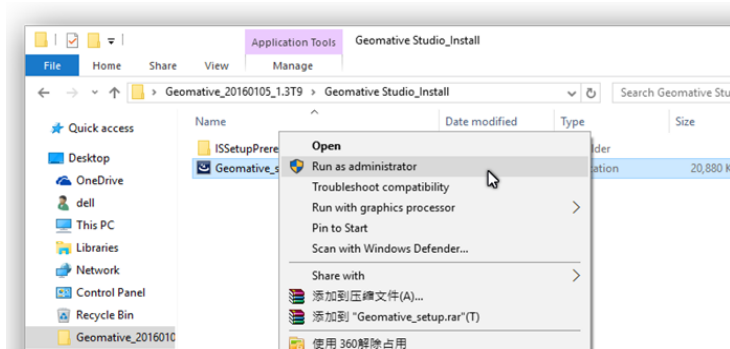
Application Tools Geomative Studio_Install

File Home Share View Manage

Geomative_20160105_1.3T9 > Geomative Studio_Install

Search Geomative Stu

Quick access

Desktop

OneDrive

dell

This PC

Libraries

Network

Control Panel

Recycle Bin

Geomative_2016010

Name

ISSetupPrere

Geomative_s

Date modified

Type

lder

ation

Size

20,880 K

Open

Run as administrator

Troubleshoot compatibility

Run with graphics processor

Pin to Start

Scan with Windows Defender...

Share with

添加到压缩文件(A)...

添加到 "Geomative_setup.rar"(T)

使用 360解除占用